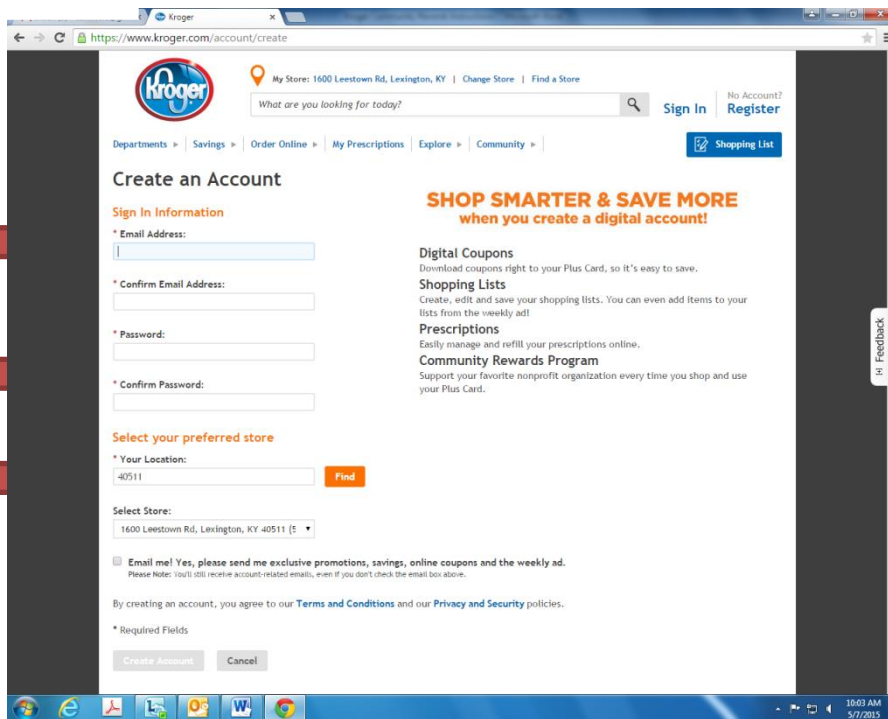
Kroger
https://www.kroger.com/account/create

Kroger

My Store: 1600 Leestown Rd, Lexington, KY | Change Store | Find a Store

What are you looking for today?

Sign In | No Account? Register

Departments ▸ | Savings ▸ | Order Online ▸ | My Prescriptions | Explore ▸ | Community ▸

Shopping List

Create an Account

Sign In Information

* Email Address:

* Confirm Email Address:

* Password:

* Confirm Password:

Select your preferred store

* Your Location:

40511

Find

Select Store:

1600 Leestown Rd, Lexington, KY 40511 (5

Email me! Yes, please send me exclusive promotions, savings, online coupons and the weekly ad.

Please Note: You'll still receive account-related emails, even if you don't check the email box above.

By creating an account, you agree to our Terms and Conditions and our Privacy and Security policies.

* Required Fields

Create Account

Cancel

SHOP SMARTER & SAVE MORE
when you create a digital account!

Digital Coupons
Download coupons right to your Plus Card, so it's easy to save.

Shopping Lists
Create, edit and save your shopping lists. You can even add items to your lists from the weekly ad!

Prescriptions
Easily manage and refill your prescriptions online.

Community Rewards Program
Support your favorite nonprofit organization every time you shop and use your Plus Card.

Feedback

10:03 AM
5/7/2015